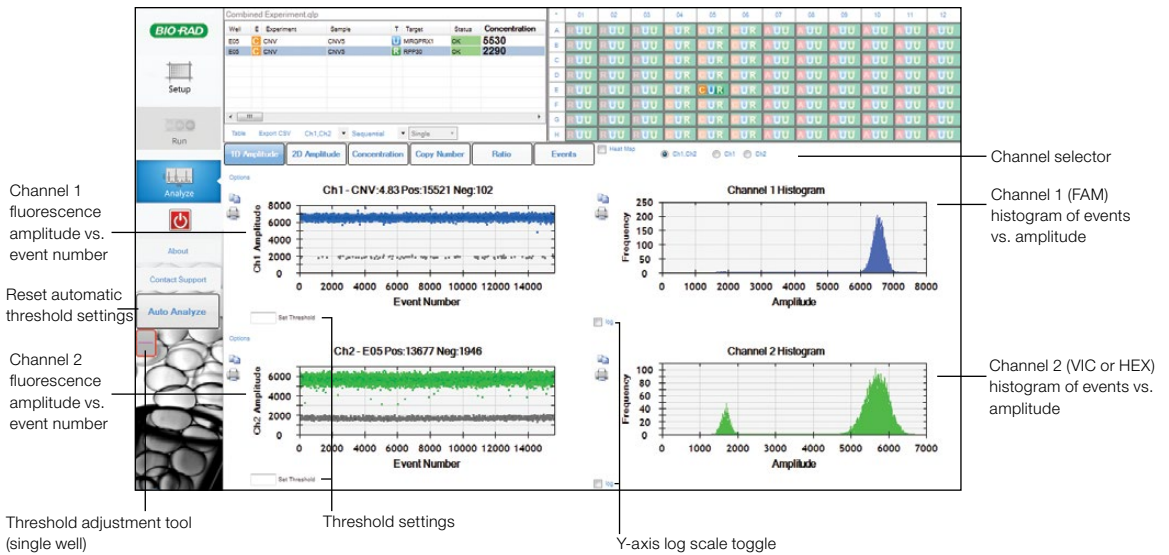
BIO-RAD

Setup

Run

Analyze

About

Contact Support

Auto Analyze

Combined Experiment.qlp

| Well | Experiment | Sample | Target | Status | Concentration |
|---|---|---|---|---|---|
| E05 | CNV | CNV5 | MRGPRX1 | OK | 5530 |
| E05 | CNV | CNV5 | RPP30 | OK | 2290 |

Table Export CSV Ch1,Ch2 Sequential Single

01 02 03 04 05 06 07 08 09 10 11 12
A B C D E F G H

1D Amplitude 2D Amplitude Concentration Copy Number Ratio Events Heat Map Ch1,Ch2 Ch1 Ch2

Channel selector

Options

Ch1 - CNV:4.83 Pos:15521 Neg:102

Ch1 Amplitude
8000 6000 4000 2000 0
0 2000 4000 6000 8000 10000 12000 14000
Event Number

Channel 1 Histogram
Frequency
250 200 150 100 50 0
0 1000 2000 3000 4000 5000 6000 7000 8000
Amplitude

Set Threshold

log

Options

Ch2 - E05 Pos:13677 Neg:1946

Ch2 Amplitude
6000 4000 2000 0
0 2000 4000 6000 8000 10000 12000 14000
Event Number

Channel 2 Histogram
Frequency
100 80 60 40 20 0
0 1000 2000 3000 4000 5000 6000 7000
Amplitude

Set Threshold

log

Channel 1 fluorescence amplitude vs. event number

Reset automatic threshold settings

Channel 2 fluorescence amplitude vs. event number

Channel 1 (FAM) histogram of events vs. amplitude

Channel 2 (VIC or HEX) histogram of events vs. amplitude

Threshold adjustment tool (single well)

Threshold settings

Y-axis log scale toggle